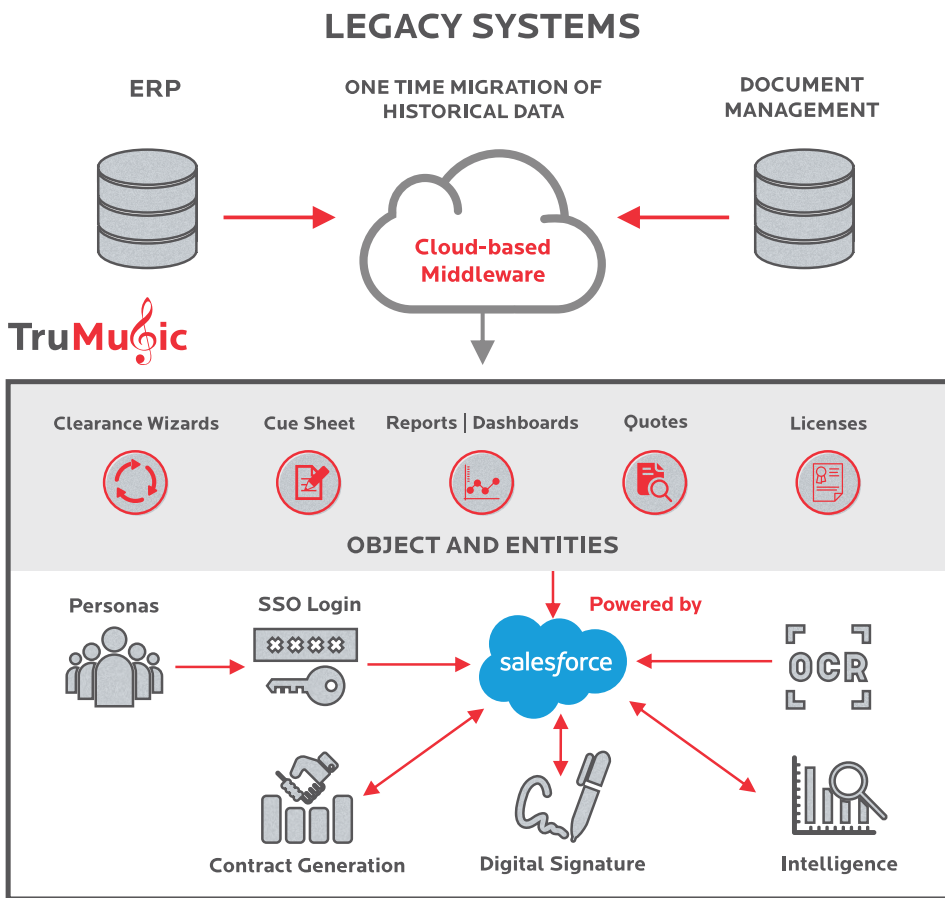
LEGACY SYSTEMS

ERP

ONE TIME MIGRATION OF HISTORICAL DATA

DOCUMENT MANAGEMENT

Cloud-based Middleware

TruMusic

Clearance Wizards

Cue Sheet

Reports | Dashboards

Quotes

Licenses

OBJECT AND ENTITIES

Personas

SSO Login

Powered by

salesforce

OCR

Contract Generation

Digital Signature

Intelligence